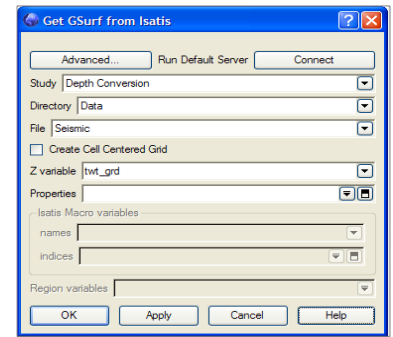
Get GSurf from Isatis

?

Advanced...

Run Default Server

Connect

Study Depth Conversion

Directory Data

File Seismic

Create Cell Centered Grid

Z variable twt_grd

Properties

Isatis Macro variables

names

indices

Region variables

OK

Apply

Cancel

Help